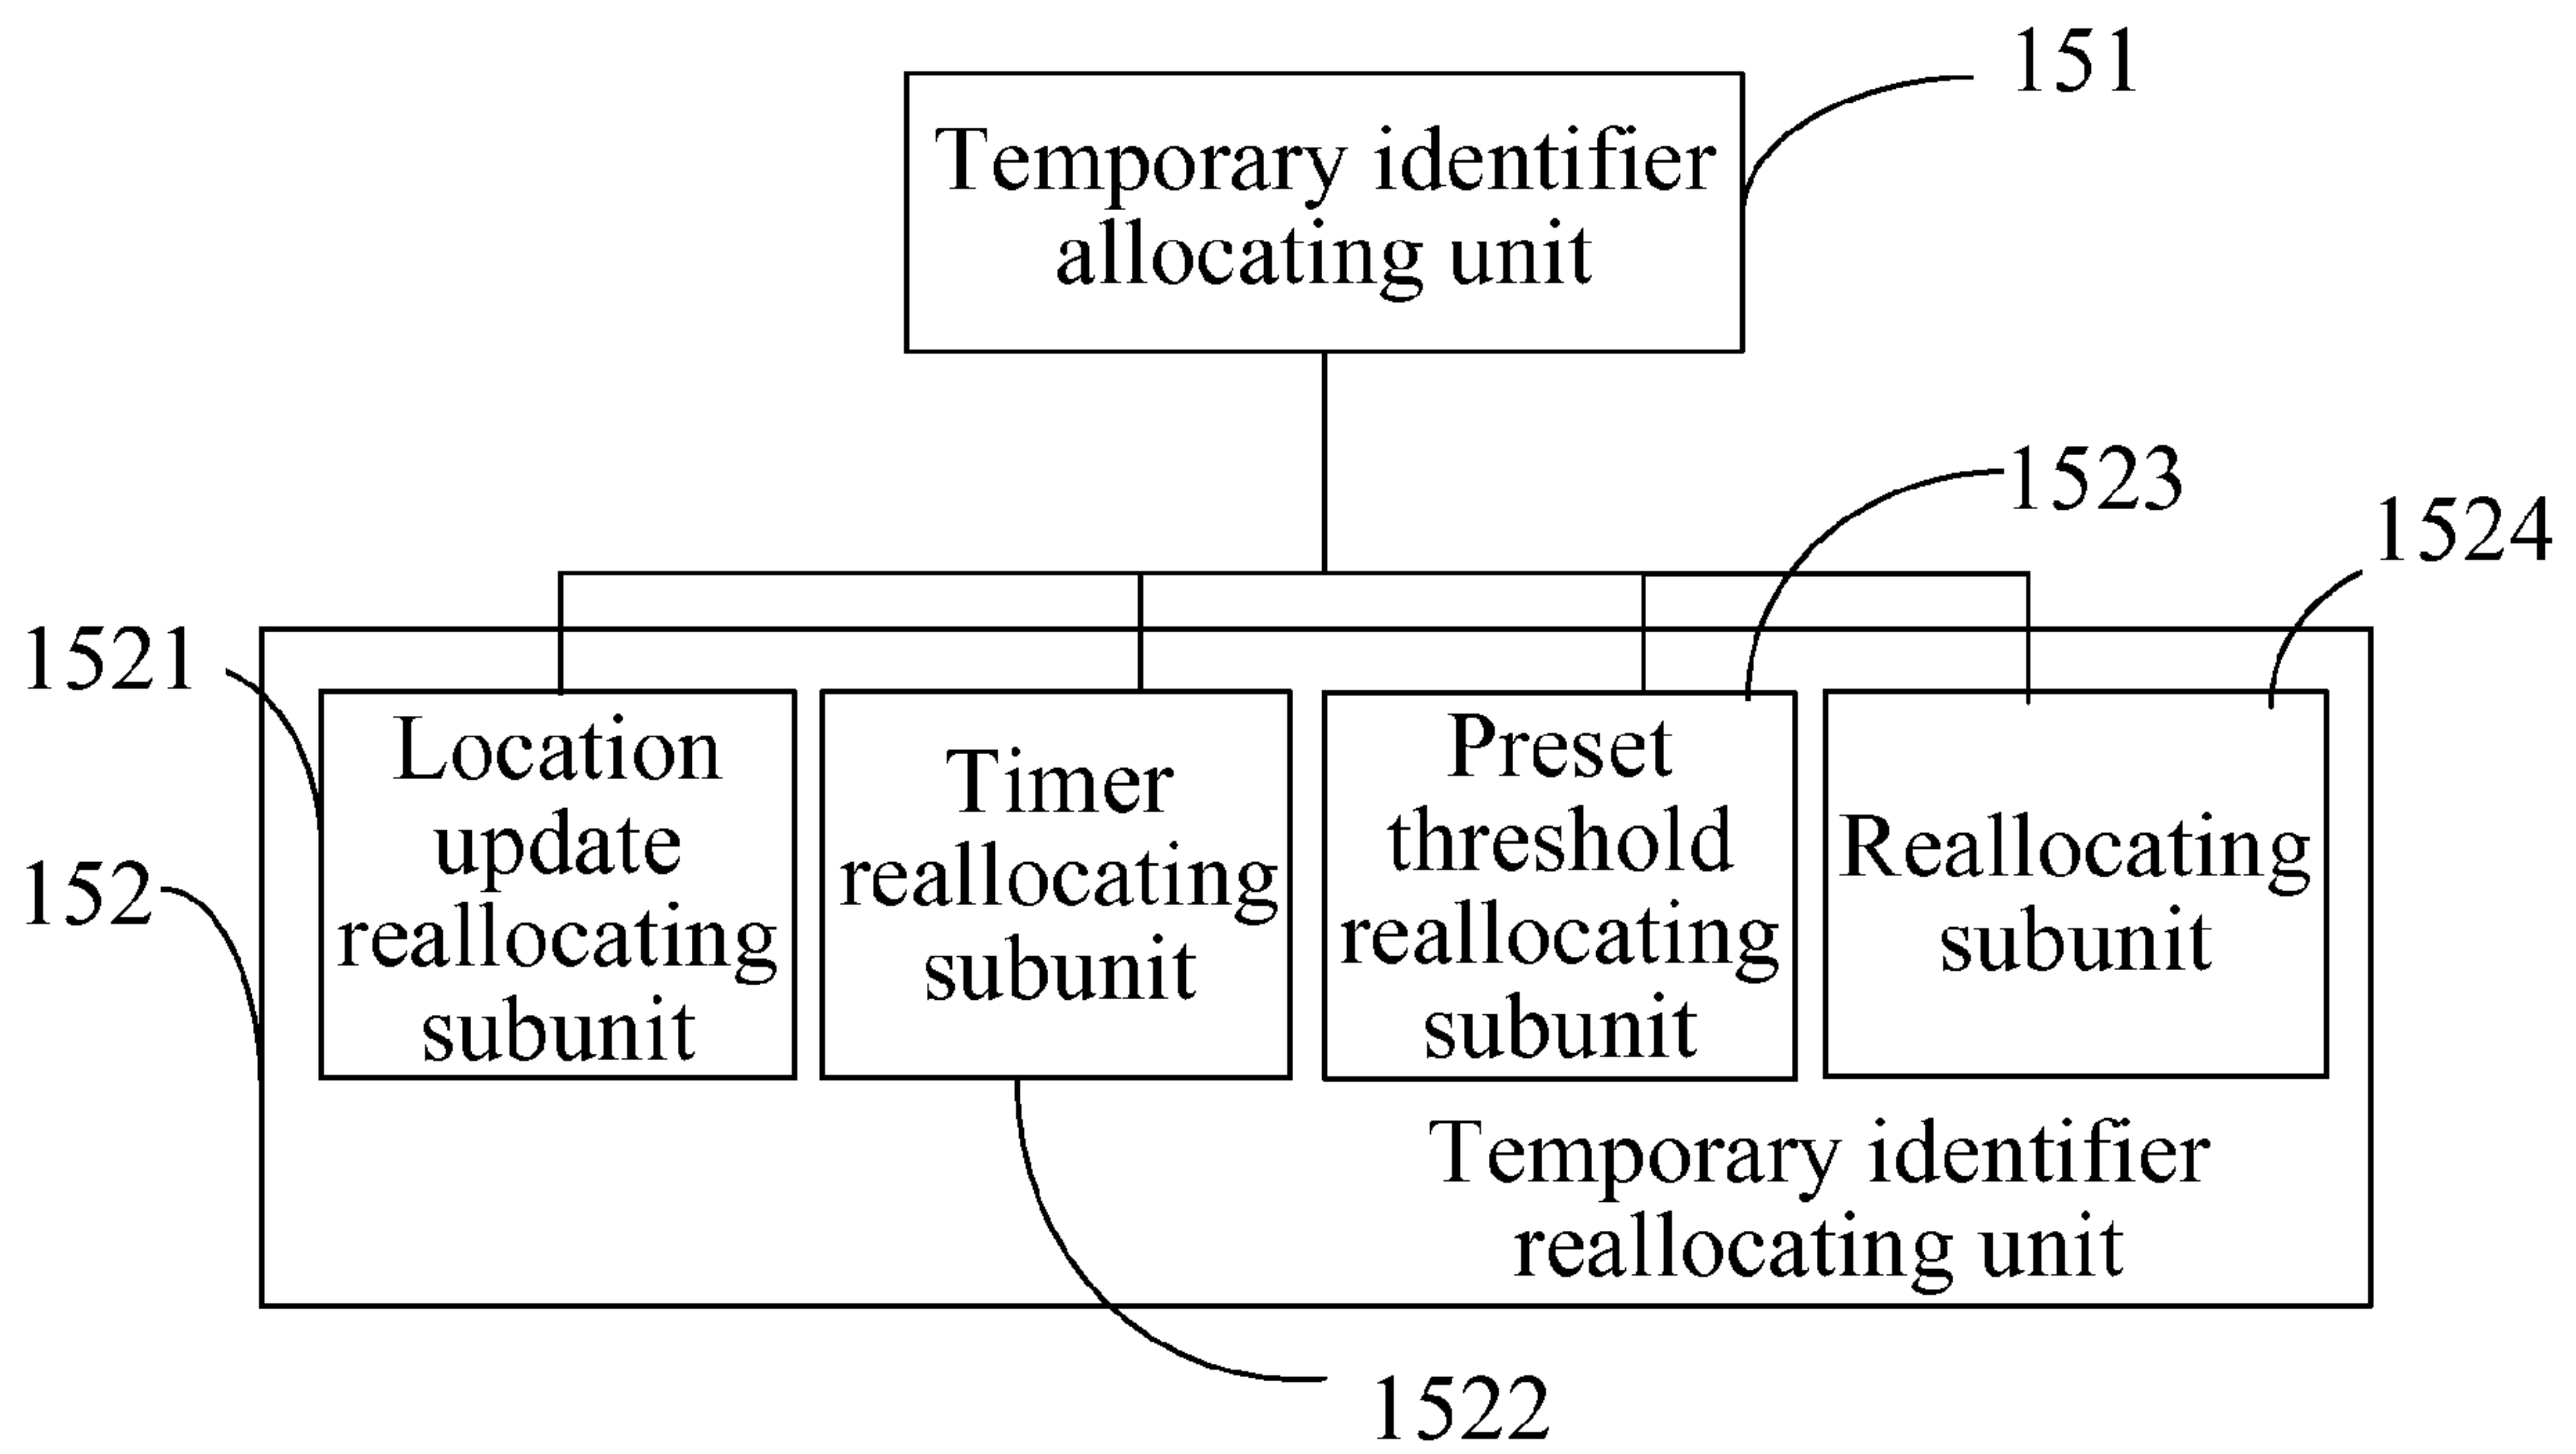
151

Temporary identifier allocating unit

1523

1524

1521

Location update reallocating subunit

Timer reallocating subunit

Preset threshold reallocating subunit

Reallocating subunit

152

Temporary identifier reallocating unit

1522